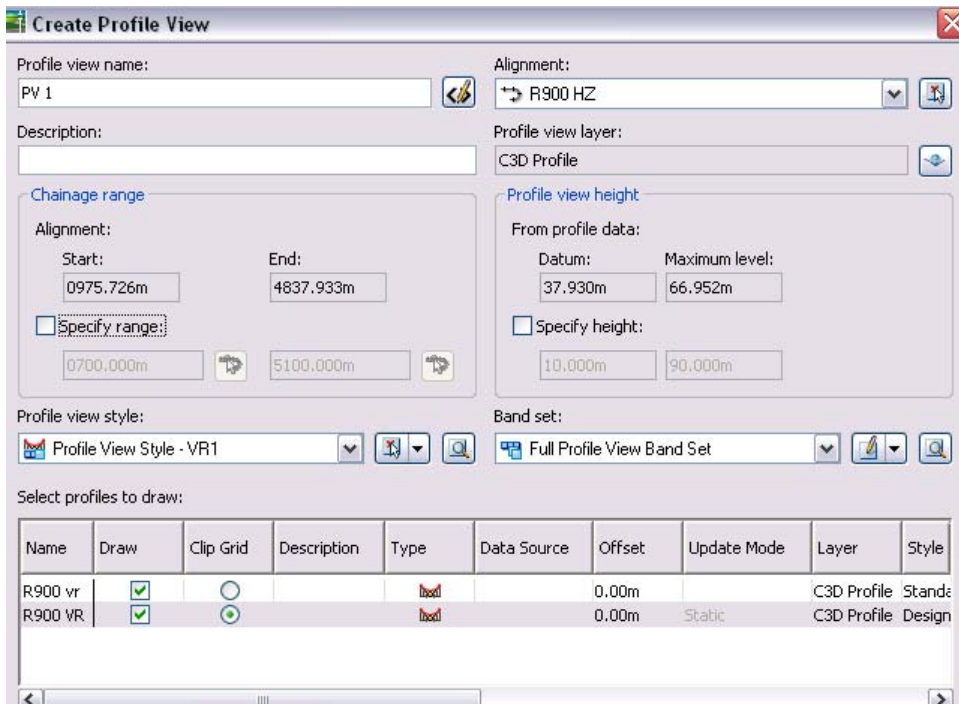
Create Profile View

Profile view name:
PV 1

Description:

Alignment:
R900 HZ

Profile view layer:
C3D Profile

Chainage range
Alignment:
Start:
0975.726m
End:
4837.933m
Specify range:
0700.000m
5100.000m

Profile view height
From profile data:
Datum:
37.930m
Maximum level:
66.952m
Specify height:
10.000m
90.000m

Profile view style:
Profile View Style - VR1

Band set:
Full Profile View Band Set

Select profiles to draw:

| Name | Draw | Clip Grid | Description | Type | Data Source | Offset | Update Mode | Layer | Style |
|---|---|---|---|---|---|---|---|---|---|
| R900 vr | ☑ | ○ | | | | 0.00m | | C3D Profile | Standa |
| R900 VR | ☑ | ⊙ | | | | 0.00m | Static | C3D Profile | Design |